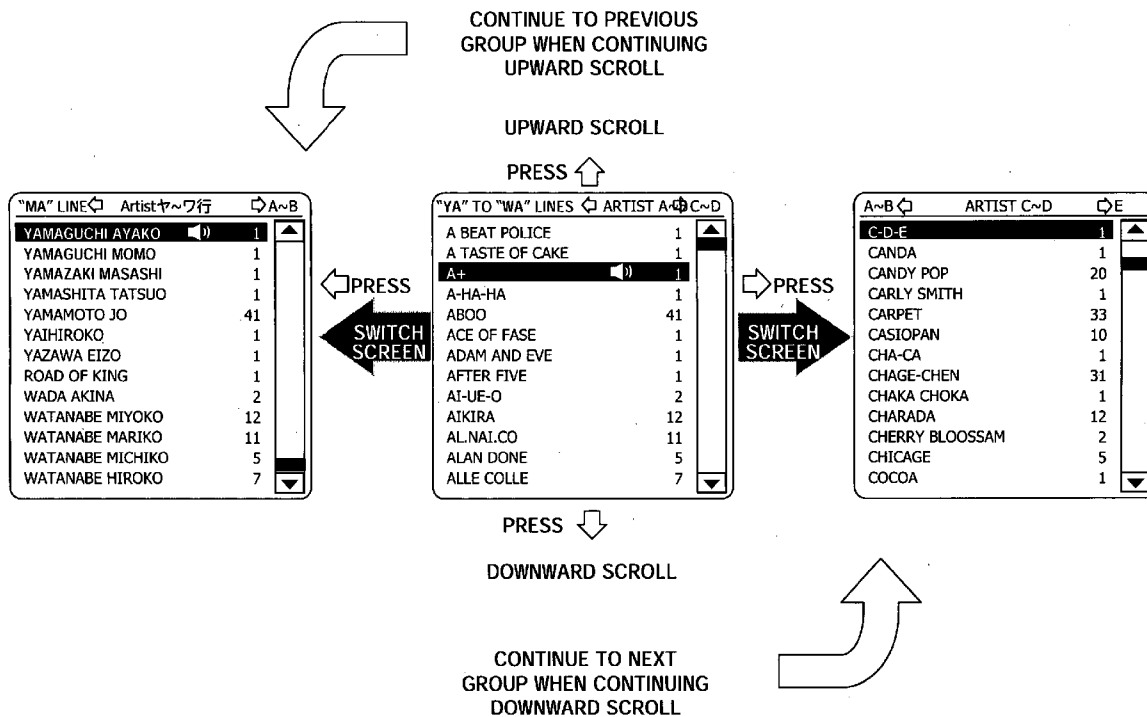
CONTINUE TO PREVIOUS GROUP WHEN CONTINUING UPWARD SCROLL

UPWARD SCROLL

PRESS

"MA" LINE Artist ヤ~ワ行 A~B

| | |
|---|---|
| YAMAGUCHI AYAKO | 1 |
| YAMAGUCHI MOMO | 1 |
| YAMAZAKI MASASHI | 1 |
| YAMASHITA TATSUO | 1 |
| YAMAMOTO JO | 41 |
| YAIHIROKO | 1 |
| YAZAWA EIZO | 1 |
| ROAD OF KING | 1 |
| WADA AKINA | 2 |
| WATANABE MIYOKO | 12 |
| WATANABE MARIKO | 11 |
| WATANABE MICHIKO | 5 |
| WATANABE HIROKO | 7 |

PRESS

SWITCH SCREEN

"YA" TO "WA" LINES ARTIST A~B C~D

| | |
|---|---|
| A BEAT POLICE | 1 |
| A TASTE OF CAKE | 1 |
| A+ | 1 |
| A-HA-HA | 1 |
| ABOO | 41 |
| ACE OF FASE | 1 |
| ADAM AND EVE | 1 |
| AFTER FIVE | 1 |
| AI-UE-O | 2 |
| AIKIRA | 12 |
| AL.NAI.CO | 11 |
| ALAN DONE | 5 |
| ALLE COLLE | 7 |

PRESS

SWITCH SCREEN

A~B ARTIST C~D E

| | |
|---|---|
| C-D-E | 1 |
| CANDA | 1 |
| CANDY POP | 20 |
| CARLY SMITH | 1 |
| CARPET | 33 |
| CASIOPAN | 10 |
| CHA-CA | 1 |
| CHAGE-CHEN | 31 |
| CHAKA CHOKA | 1 |
| CHARADA | 12 |
| CHERRY BLOOSSAM | 2 |
| CHICAGE | 5 |
| COCOA | 1 |

PRESS

DOWNWARD SCROLL

CONTINUE TO NEXT GROUP WHEN CONTINUING DOWNWARD SCROLL